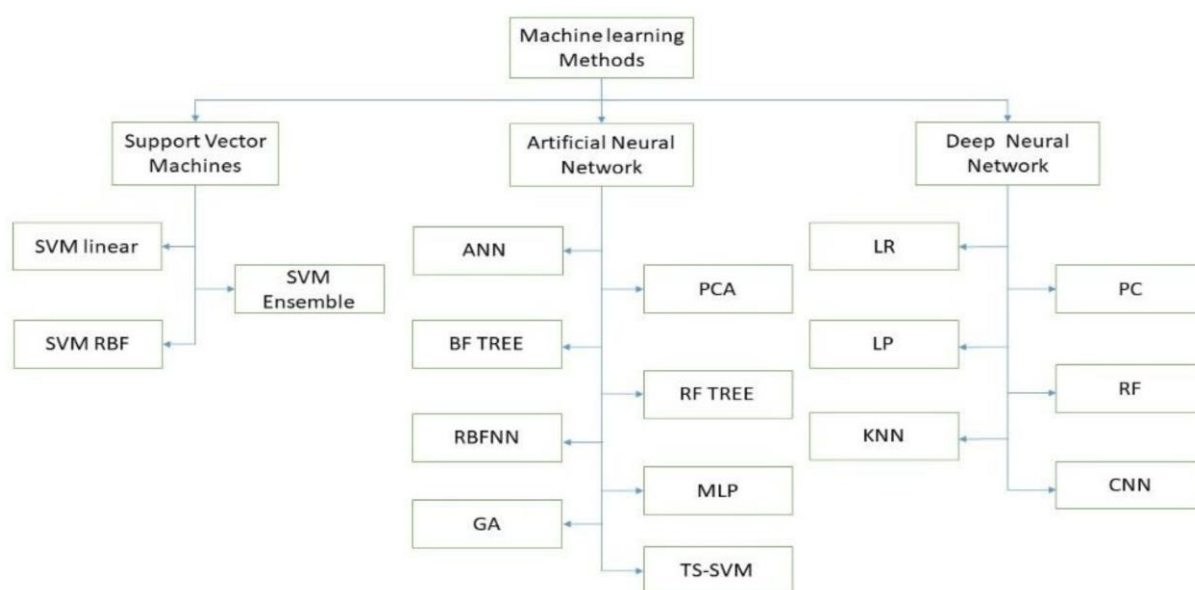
Machine learning Methods

Support Vector Machines

Artificial Neural Network

Deep Neural Network

SVM linear

SVM Ensemble

SVM RBF

ANN

PCA

BF TREE

RF TREE

RBFNN

MLP

GA

TS-SVM

LR

PC

LP

RF

KNN

CNN